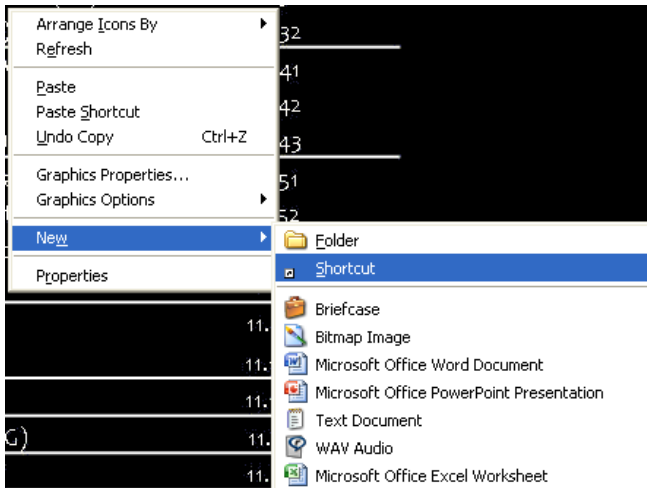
Arrange Icons By
Refresh

Paste
Paste Shortcut
Undo Copy Ctrl+Z

Graphics Properties...
Graphics Options

New

Properties

32
41
42
43
51
52

Folder
Shortcut

Briefcase
Bitmap Image
Microsoft Office Word Document
Microsoft Office PowerPoint Presentation
Text Document
WAV Audio
Microsoft Office Excel Worksheet

11.
11.
11.
G)
11.
11.